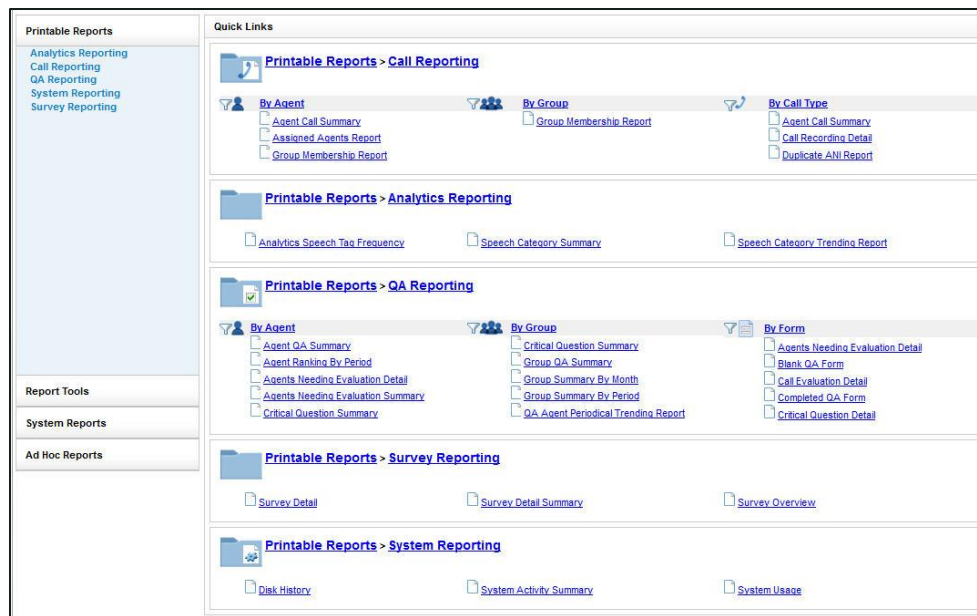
Printable Reports

Analytics Reporting
Call Reporting
QA Reporting
System Reporting
Survey Reporting

Report Tools

System Reports

Ad Hoc Reports

Quick Links

Printable Reports > Call Reporting

By Agent
Agent Call Summary
Assigned Agents Report
Group Membership Report

By Group
Group Membership Report

By Call Type
Agent Call Summary
Call Recording Detail
Duplicate ANI Report

Printable Reports > Analytics Reporting

Analytics Speech Tag Frequency
Speech Category Summary
Speech Category Trending Report

Printable Reports > QA Reporting

By Agent
Agent QA Summary
Agent Ranking By Period
Agents Needing Evaluation Detail
Agents Needing Evaluation Summary
Critical Question Summary

By Group
Critical Question Summary
Group QA Summary
Group Summary By Month
Group Summary By Period
QA Agent Periodical Trending Report

By Form
Agents Needing Evaluation Detail
Blank QA Form
Call Evaluation Detail
Completed QA Form
Critical Question Detail

Printable Reports > Survey Reporting

Survey Detail
Survey Detail Summary
Survey Overview

Printable Reports > System Reporting

Disk History
System Activity Summary
System Usage